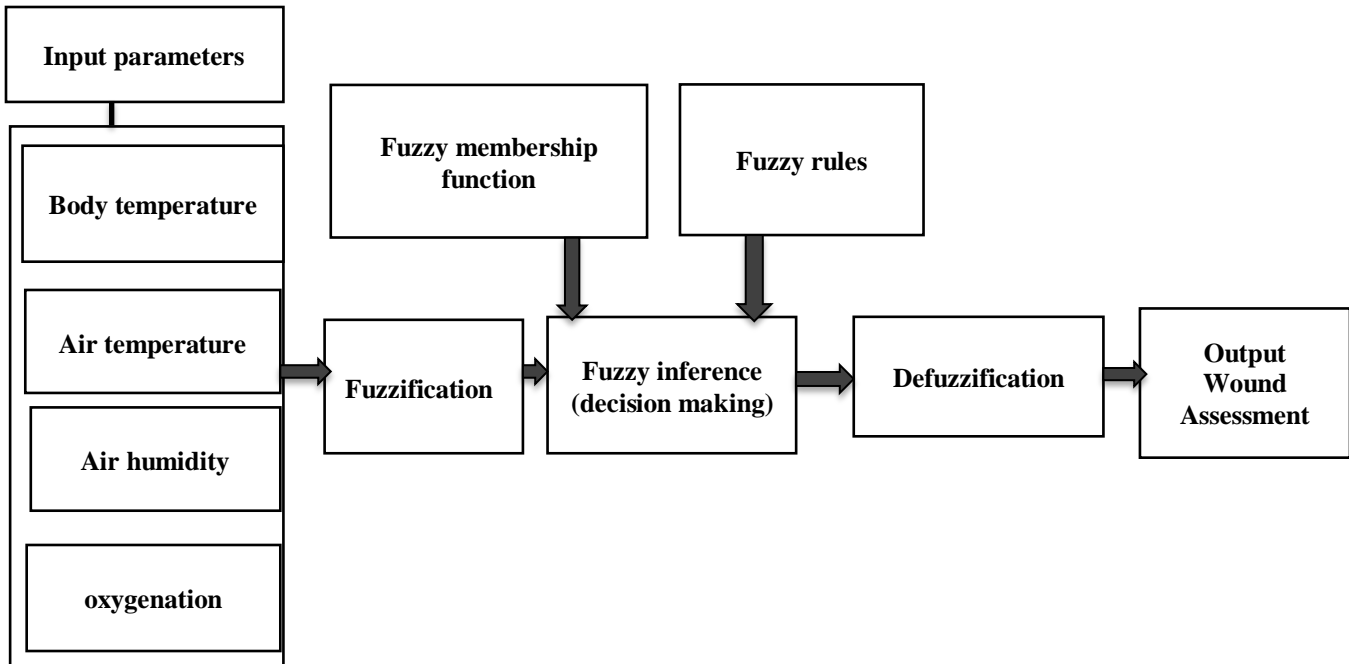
Input parameters

Body temperature

Air temperature

Air humidity

oxygenation

Fuzzy membership function

Fuzzy rules

Fuzzification

Fuzzy inference (decision making)

Defuzzification

Output Wound Assessment